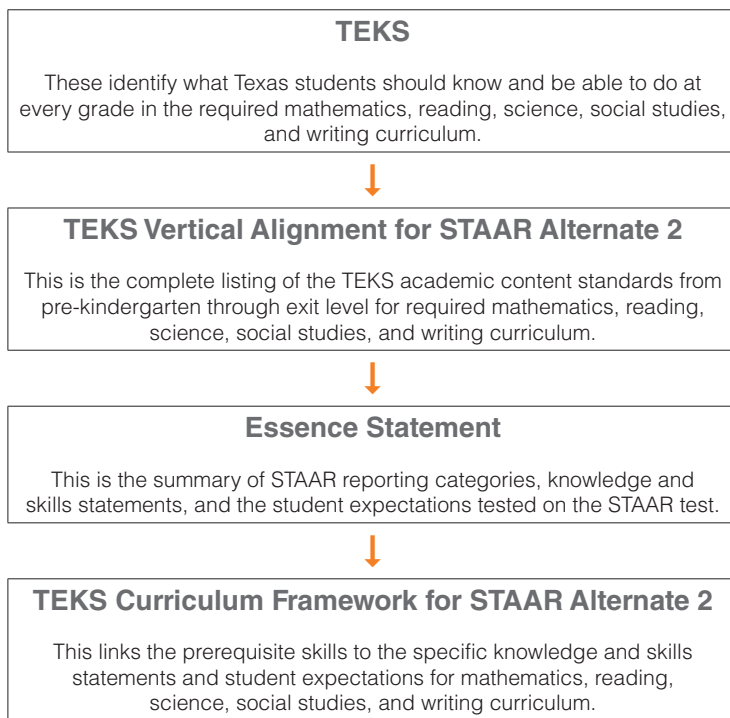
TEKS

These identify what Texas students should know and be able to do at every grade in the required mathematics, reading, science, social studies, and writing curriculum.

TEKS Vertical Alignment for STAAR Alternate 2

This is the complete listing of the TEKS academic content standards from pre-kindergarten through exit level for required mathematics, reading, science, social studies, and writing curriculum.

Essence Statement

This is the summary of STAAR reporting categories, knowledge and skills statements, and the student expectations tested on the STAAR test.

TEKS Curriculum Framework for STAAR Alternate 2

This links the prerequisite skills to the specific knowledge and skills statements and student expectations for mathematics, reading, science, social studies, and writing curriculum.